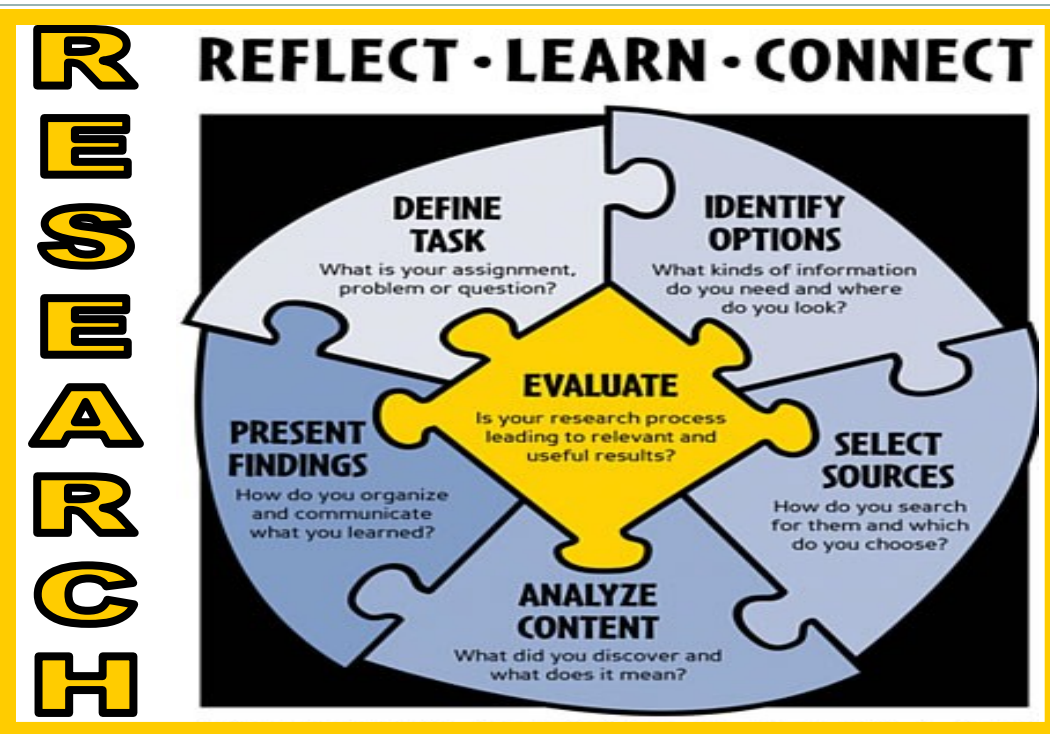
RESEARCH

REFLECT • LEARN • CONNECT

DEFINE TASK
What is your assignment, problem or question?

IDENTIFY OPTIONS
What kinds of information do you need and where do you look?

EVALUATE
Is your research process leading to relevant and useful results?

PRESENT FINDINGS
How do you organize and communicate what you learned?

SELECT SOURCES
How do you search for them and which do you choose?

ANALYZE CONTENT
What did you discover and what does it mean?